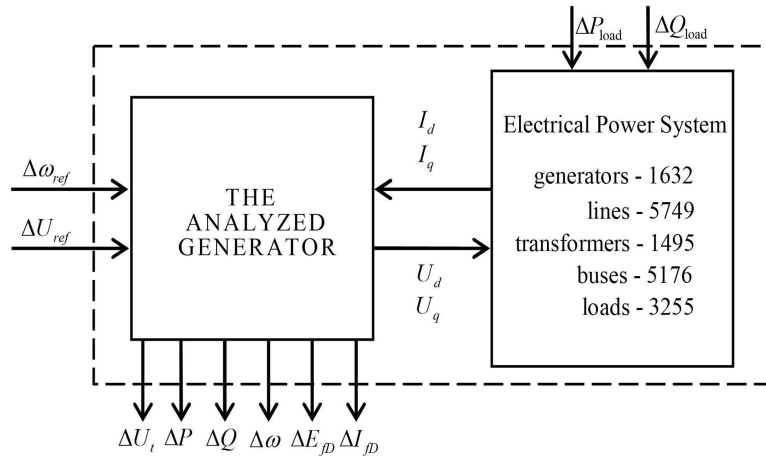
$\Delta P_{\text{load}}$ $\Delta Q_{\text{load}}$

$\Delta\omega_{ref}$

$\Delta U_{ref}$

THE ANALYZED GENERATOR

$I_d$
$I_q$

$U_d$
$U_q$

Electrical Power System

generators - 1632
lines - 5749
transformers - 1495
buses - 5176
loads - 3255

$\Delta U_t$ $\Delta P$ $\Delta Q$ $\Delta\omega$ $\Delta E_{fD}$ $\Delta I_{fD}$